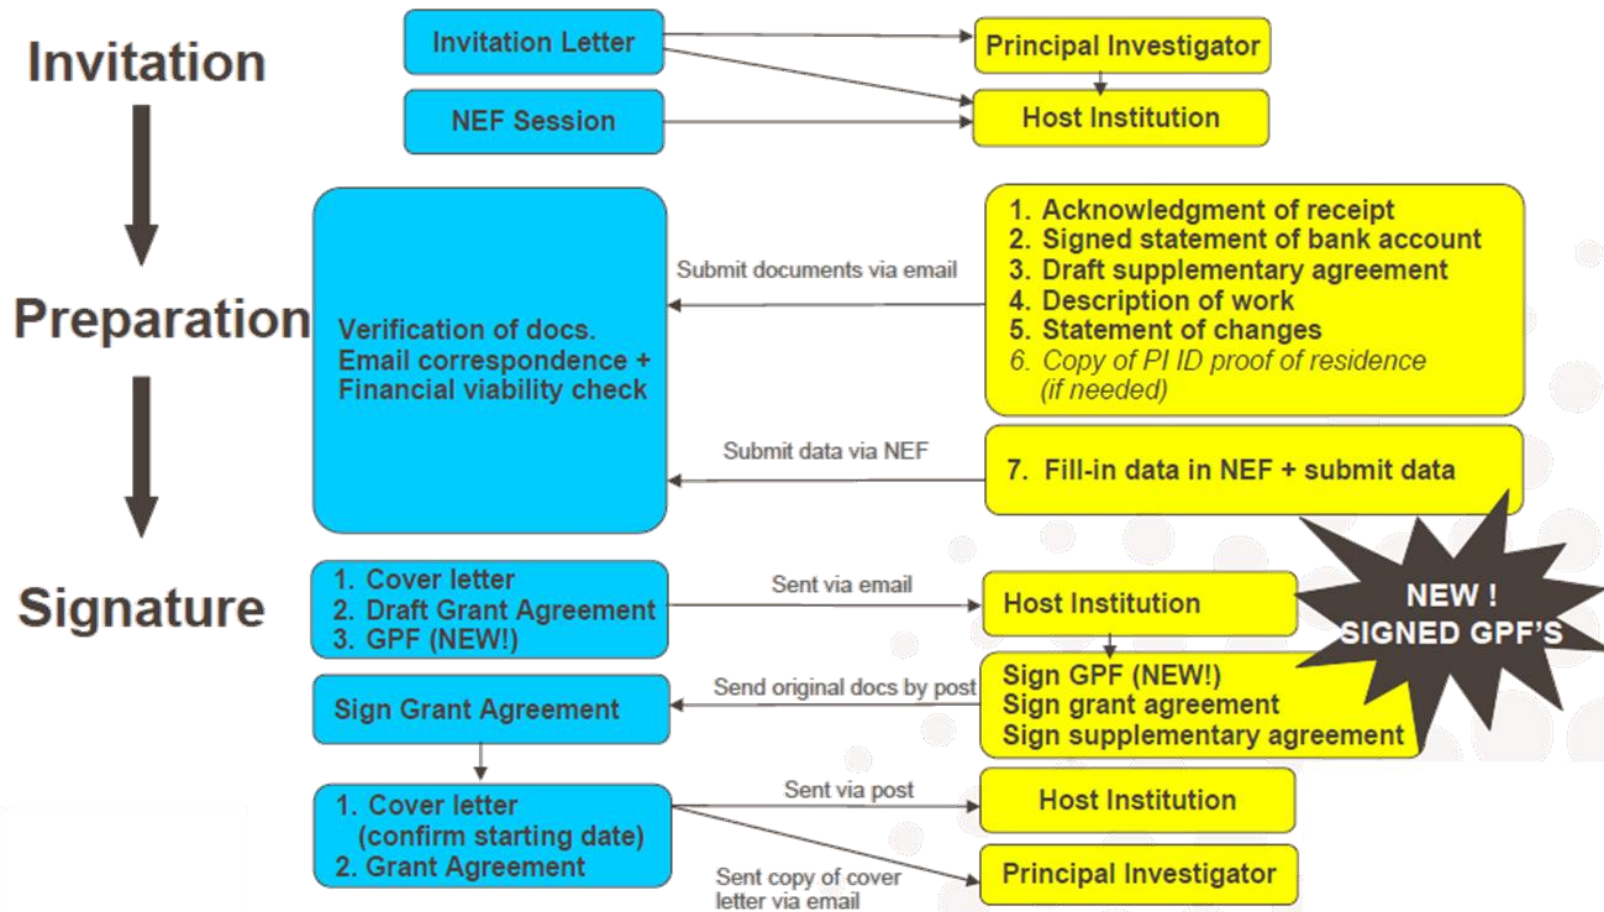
Invitation

Preparation

Signature

Invitation Letter

Principal Investigator

NEF Session

Host Institution

Verification of docs.
Email correspondence +
Financial viability check

Submit documents via email

1. Acknowledgment of receipt
2. Signed statement of bank account
3. Draft supplementary agreement
4. Description of work
5. Statement of changes
6. Copy of PI ID proof of residence (if needed)

Submit data via NEF

7. Fill-in data in NEF + submit data

1. Cover letter
2. Draft Grant Agreement
3. GPF (NEW!)

Sent via email

Host Institution

NEW ! SIGNED GPF'S

Sign Grant Agreement

Send original docs by post

Sign GPF (NEW!)
Sign grant agreement
Sign supplementary agreement

1. Cover letter (confirm starting date)
2. Grant Agreement

Sent via post

Host Institution

Sent copy of cover letter via email

Principal Investigator